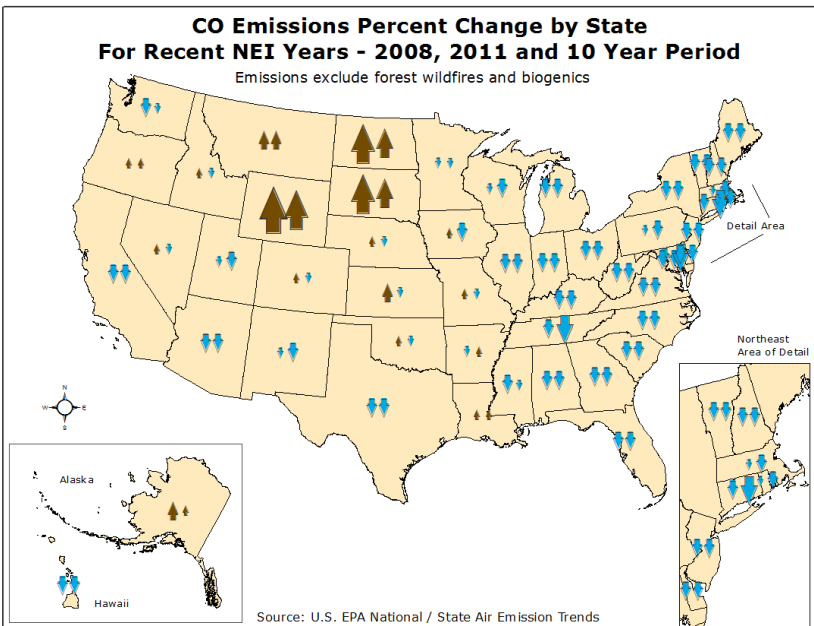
CO Emissions Percent Change by State
For Recent NEI Years - 2008, 2011 and 10 Year Period

Emissions exclude forest wildfires and biogenics

Detail Area

Northeast
Area of Detail

N
W
E
S

Alaska

Hawaii

Source: U.S. EPA National / State Air Emission Trends